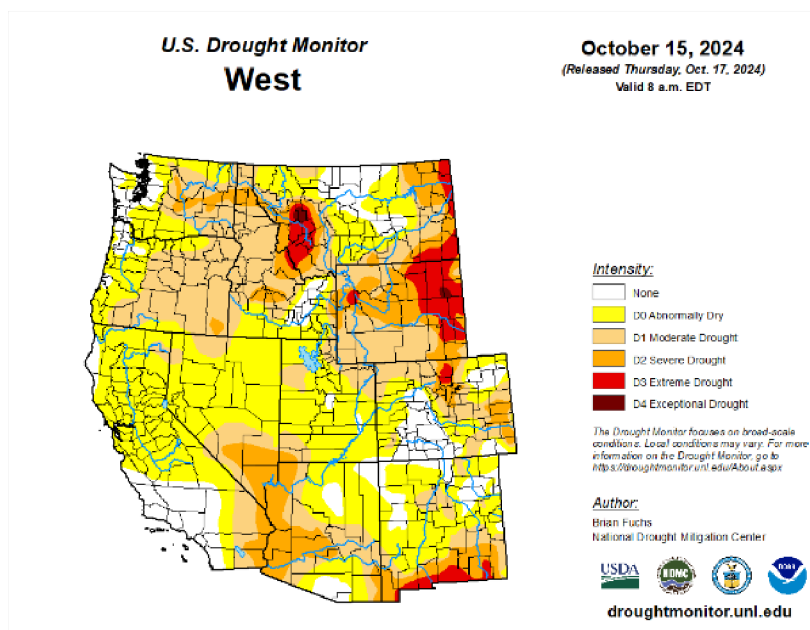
U.S. Drought Monitor
West

October 15, 2024
(Released Thursday, Oct. 17, 2024)
Valid 8 a.m. EDT

Intensity:
None
D0 Abnormally Dry
D1 Moderate Drought
D2 Severe Drought
D3 Extreme Drought
D4 Exceptional Drought

The Drought Monitor focuses on broad-scale conditions. Local conditions may vary. For more information on the Drought Monitor, go to https://droughtmonitor.unl.edu/About.aspx

Author:
Brian Fuchs
National Drought Mitigation Center

USDA

droughtmonitor.unl.edu